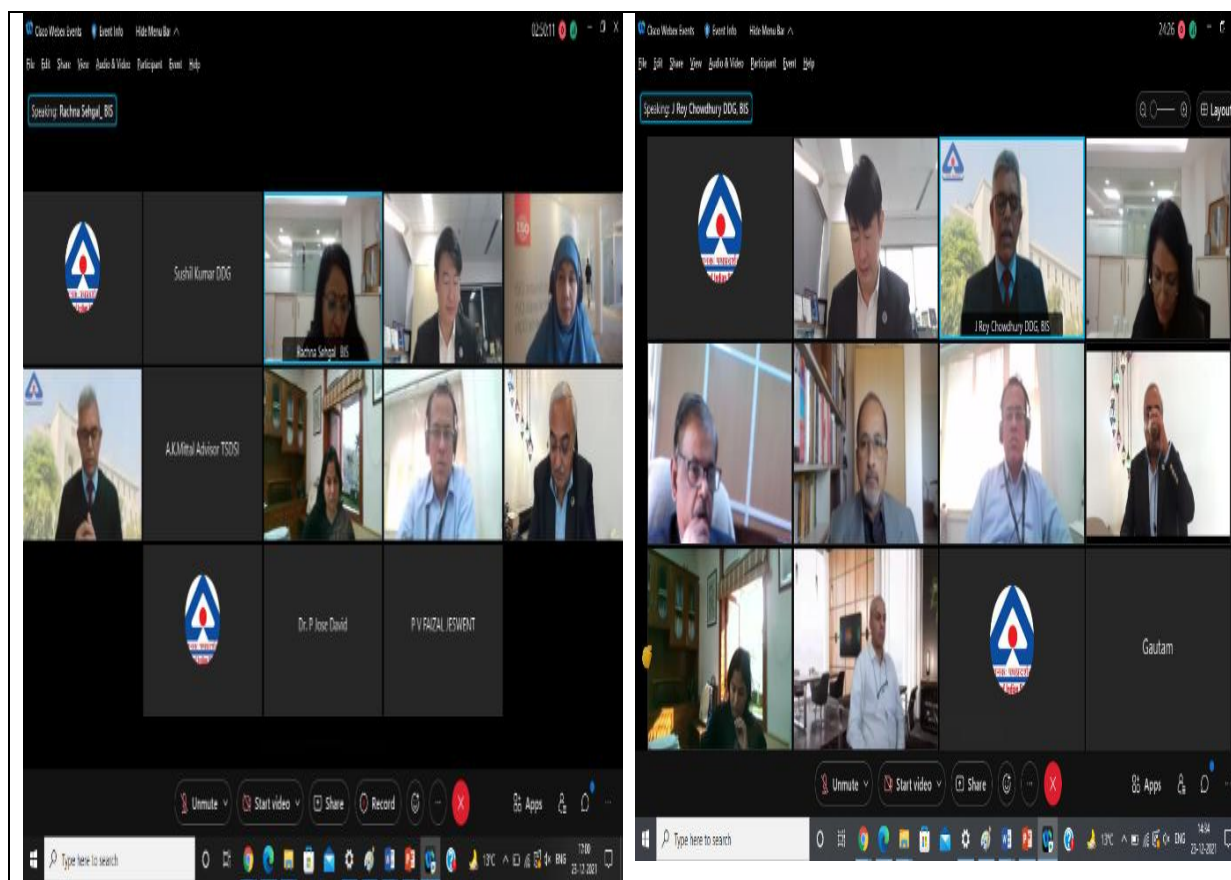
Cisco Webex Events Event Info Hide Menu Bar ^

02:50:11

File Edit Share View Audio & Video Participant Event Help

Speaking: Rachna Sehgal_BIS

Sushil Kumar DDG

Rachna Sehgal_BIS

A.K.Mittal Advisor TSDSI

Dr. P Jose David

P V FAIZAL JESWENT

Unmute Start video Share Record

Apps

Type here to search

13°C ENG 12:00 23-12-2021

Cisco Webex Events Event Info Hide Menu Bar ^

24:26

File Edit Share View Audio & Video Participant Event Help

Speaking: J Roy Chowdhury DDG, BIS

Layout

J Roy Chowdhury DDG, BIS

Gautam

Unmute Start video Share

Apps

Type here to search

13°C ENG 14:34 23-12-2021